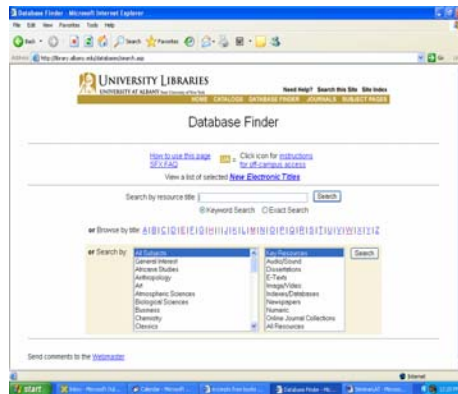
Database Finder - Microsoft Internet Explorer

File Edit View Favorites Tools Help

Back Search Favorites

Address http://library.albany.edu/databases/search.asp

UNIVERSITY LIBRARIES
UNIVERSITY AT ALBANY State University of New York

Need Help? Search this Site Site Index

HOME CATALOGS DATABASE FINDER JOURNALS SUBJECT PAGES

Database Finder

How to use this page
SFX FAQ

Click icon for instructions for off-campus access

View a list of selected New Electronic Titles

Search by resource title: Search

Keyword Search Exact Search

or Browse by title: A | B | C | D | E | F | G | H | I | J | K | L | M | N | O | P | Q | R | S | T | U | V | W | X | Y | Z

or Search by: All Subjects
General Interest
Africana Studies
Anthropology
Art
Atmospheric Sciences
Biological Sciences
Business
Chemistry
Classics

Key Resources
Audio/Sound
Dissertations
E-Texts
Image/Video
Indexes/Databases
Newspapers
Numeric
Online Journal Collections
All Resources

Search

Send comments to the Webmaster

Internet

start Inbox - Microsoft Out... Calendar - Microsoft ... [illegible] Database Finder - Mi... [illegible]